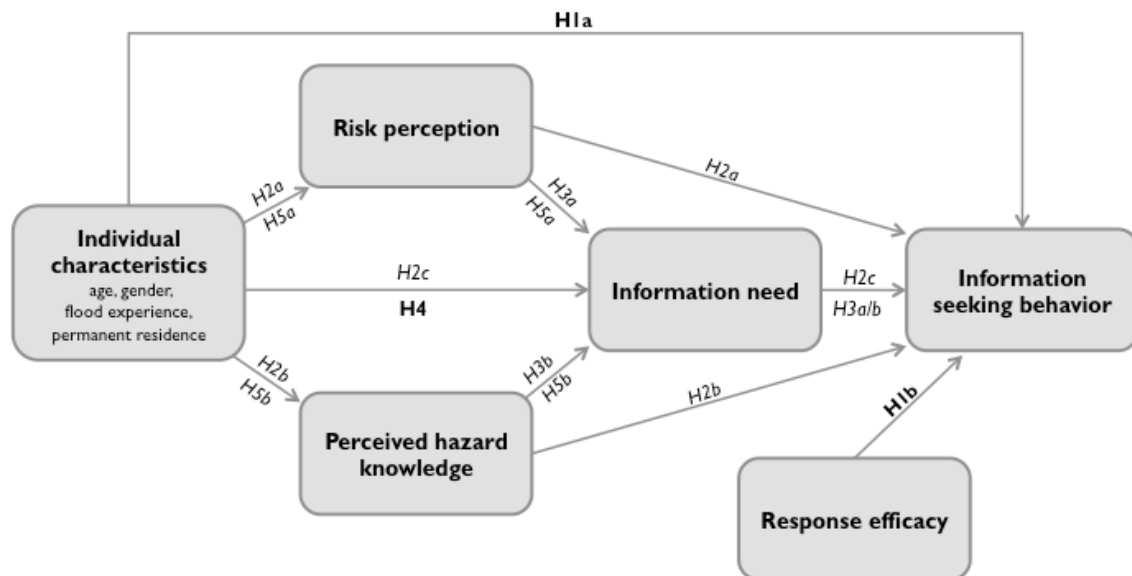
H1a

Risk perception

H2a

H5a

H2a

H3a

H5a

Individual characteristics
age, gender, flood experience, permanent residence

H2c

H4

Information need

H2c

H3a/b

Information seeking behavior

H2b

H5b

H3b

H5b

H2b

Perceived hazard knowledge

H1b

Response efficacy